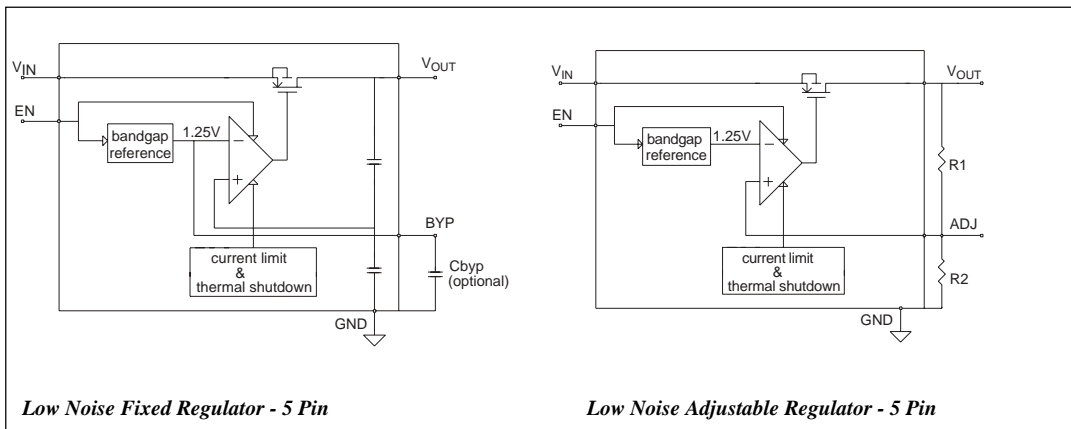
$V_{IN}$

$V_{OUT}$

EN

bandgap reference

1.25V

−

+

BYP

current limit & thermal shutdown

Cbyp (optional)

GND

Low Noise Fixed Regulator - 5 Pin

$V_{IN}$

$V_{OUT}$

EN

bandgap reference

1.25V

−

+

R1

ADJ

current limit & thermal shutdown

R2

GND

Low Noise Adjustable Regulator - 5 Pin